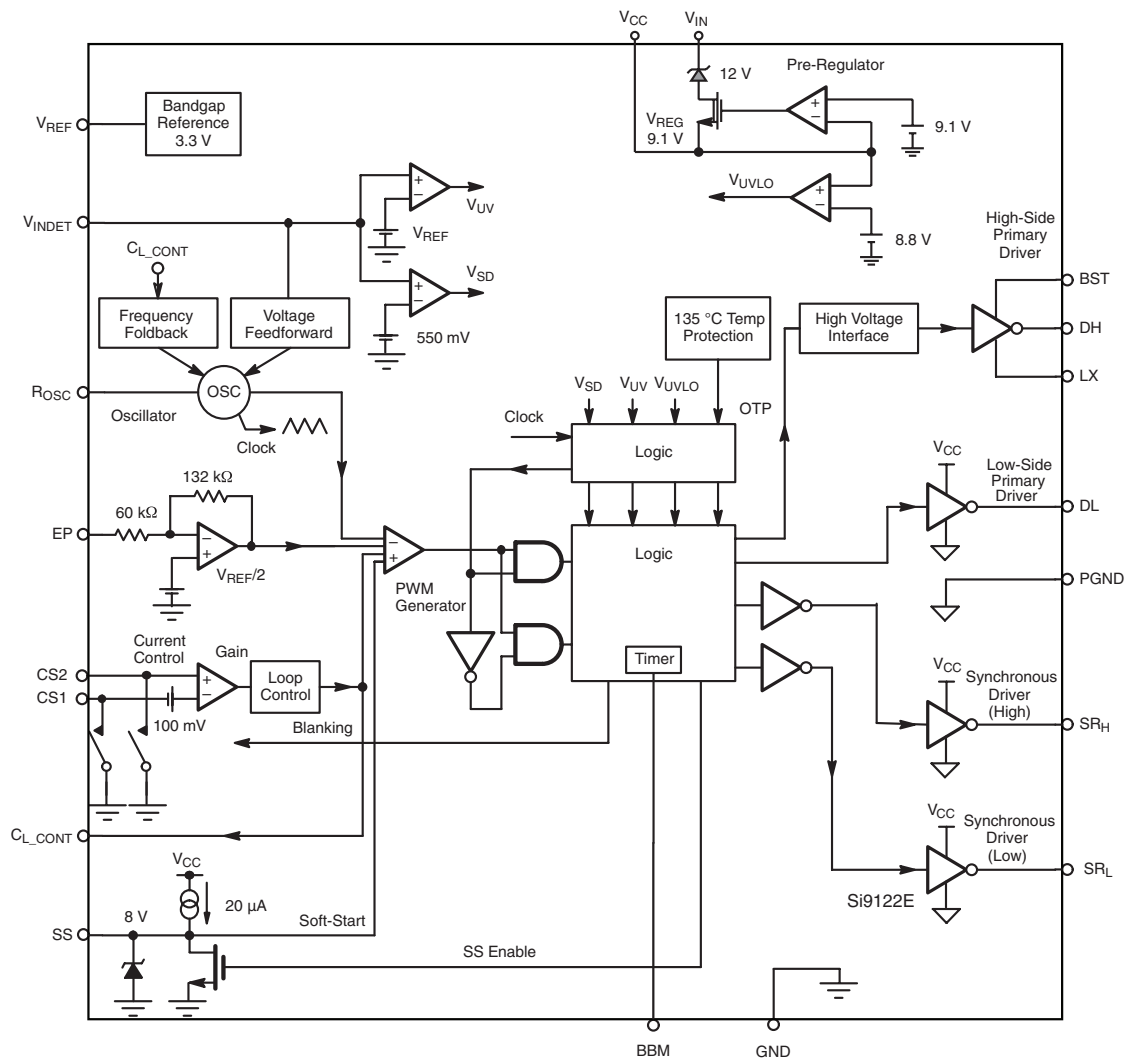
$V_{CC}$ $V_{IN}$

12 V

Pre-Regulator

$V_{REG}$
9.1 V

9.1 V

$V_{UVLO}$

8.8 V

$V_{REF}$

Bandgap Reference 3.3 V

$V_{INDET}$

$V_{UV}$

$V_{REF}$

$V_{SD}$

550 mV

$C_{L\_CONT}$

Frequency Foldback

Voltage Feedforward

High-Side Primary Driver

BST

DH

LX

135 °C Temp Protection

High Voltage Interface

$R_{OSC}$

OSC

Oscillator

Clock

$V_{SD}$ $V_{UV}$ $V_{UVLO}$

OTP

Clock

Logic

132 kΩ

60 kΩ

EP

$V_{REF}/2$

PWM Generator

Logic

$V_{CC}$

Low-Side Primary Driver

DL

PGND

Current Control

Gain

CS2

CS1

Loop Control

100 mV

Timer

$V_{CC}$

Synchronous Driver (High)

$SR_H$

Blanking

$C_{L\_CONT}$

$V_{CC}$

Synchronous Driver (Low)

$SR_L$

Si9122E

$V_{CC}$

20 µA

8 V

SS

Soft-Start

SS Enable

BBM

GND